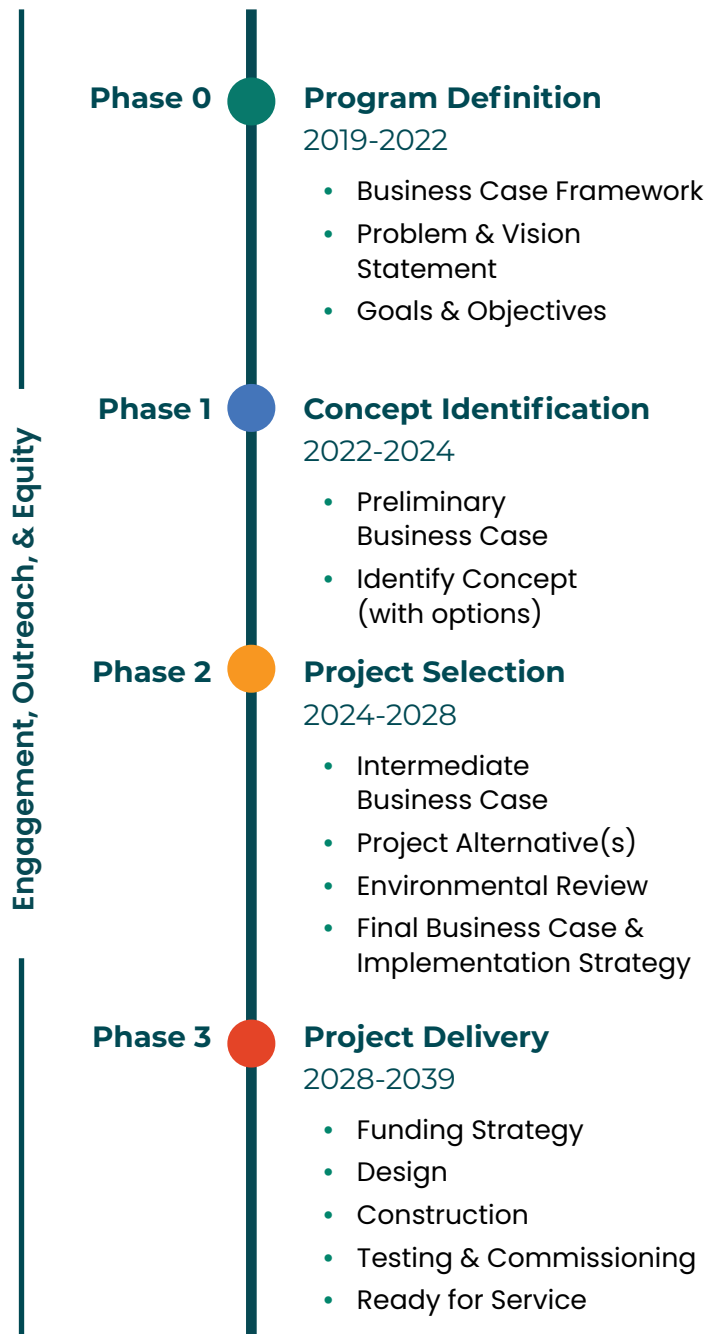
Engagement, Outreach, & Equity

Phase 0
Program Definition
2019-2022
- Business Case Framework
- Problem & Vision Statement
- Goals & Objectives

Phase 1
Concept Identification
2022-2024
- Preliminary Business Case
- Identify Concept (with options)

Phase 2
Project Selection
2024-2028
- Intermediate Business Case
- Project Alternative(s)
- Environmental Review
- Final Business Case & Implementation Strategy

Phase 3
Project Delivery
2028-2039
- Funding Strategy
- Design
- Construction
- Testing & Commissioning
- Ready for Service